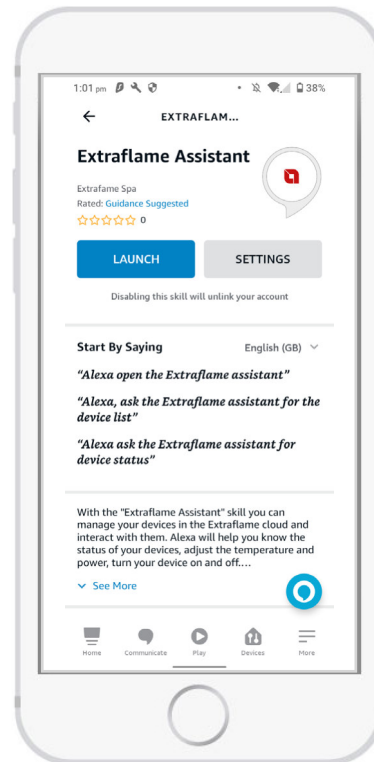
1:01 pm

38%

EXTRAFLAM...

Extraflame Assistant

Extrafame Spa
Rated: Guidance Suggested
☆☆☆☆☆ 0

LAUNCH

SETTINGS

Disabling this skill will unlink your account

Start By Saying

English (GB)

"Alexa open the Extraflame assistant"

"Alexa, ask the Extraflame assistant for the device list"

"Alexa ask the Extraflame assistant for device status"

With the "Extraflame Assistant" skill you can manage your devices in the Extraflame cloud and interact with them. Alexa will help you know the status of your devices, adjust the temperature and power, turn your device on and off....

See More

Home Communicate Play Devices More